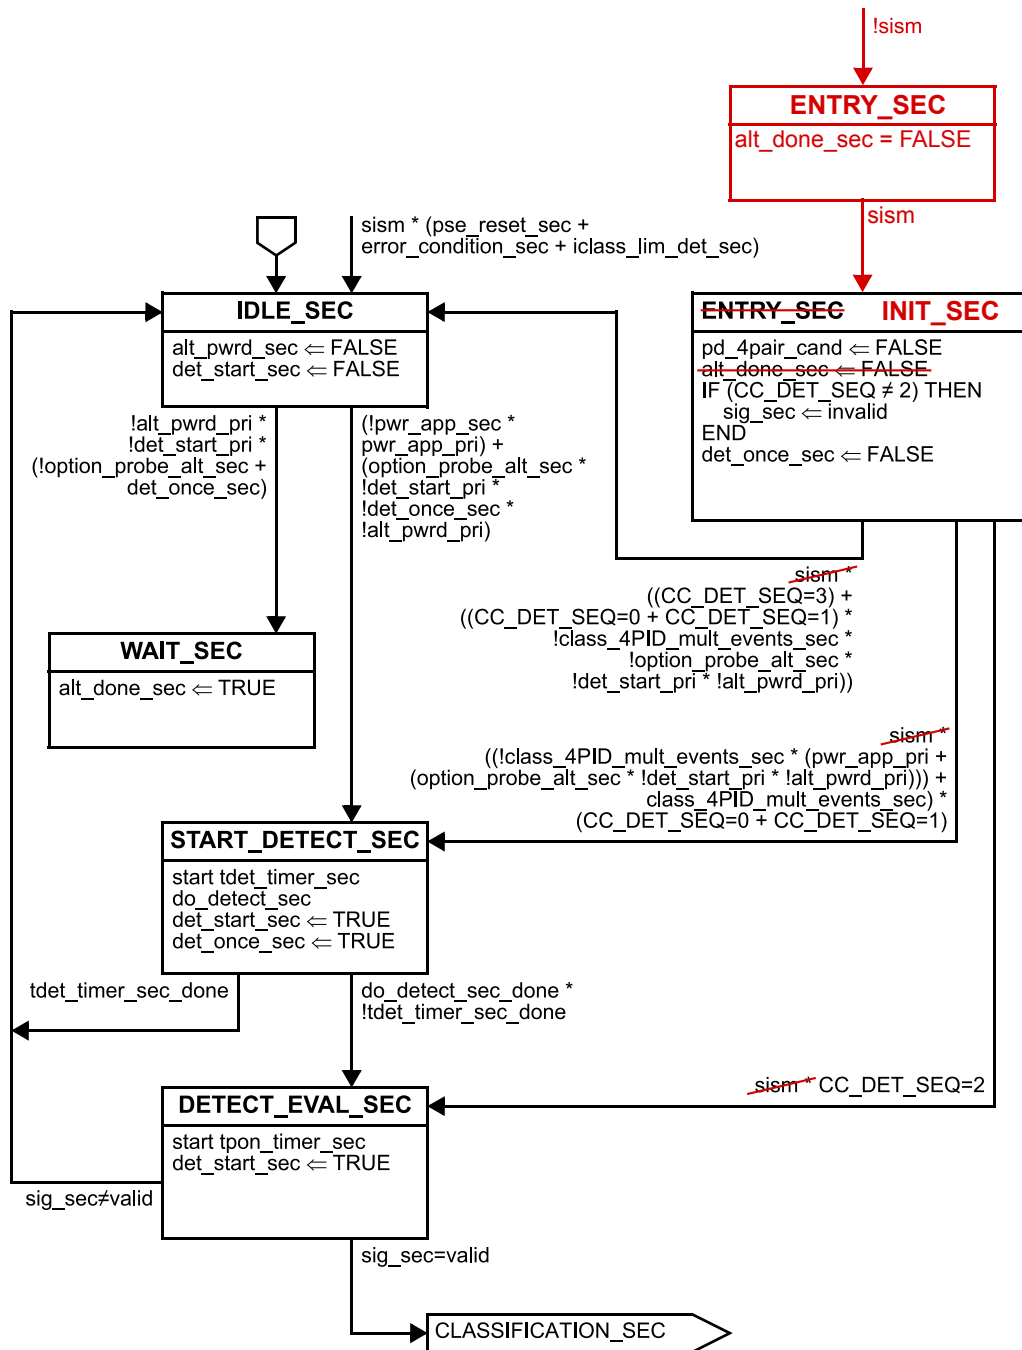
!sism

ENTRY_SEC
alt_done_sec = FALSE

sism

sism * (pse_reset_sec + error_condition_sec + iclass_lim_det_sec)

IDLE_SEC
alt_pwrd_sec ⇐ FALSE
det_start_sec ⇐ FALSE

ENTRY_SEC INIT_SEC
pd_4pair_cand ⇐ FALSE
alt_done_sec ⇐ FALSE
IF (CC_DET_SEQ ≠ 2) THEN
sig_sec ⇐ invalid
END
det_once_sec ⇐ FALSE

!alt_pwrd_pri *
!det_start_pri *
(!option_probe_alt_sec +
det_once_sec)

(!pwr_app_sec *
pwr_app_pri) +
(option_probe_alt_sec *
!det_start_pri *
!det_once_sec *
!alt_pwrd_pri)

WAIT_SEC
alt_done_sec ⇐ TRUE

sism *
((CC_DET_SEQ=3) +
((CC_DET_SEQ=0 + CC_DET_SEQ=1) *
!class_4PID_mult_events_sec *
!option_probe_alt_sec *
!det_start_pri * !alt_pwrd_pri))

sism *
((!class_4PID_mult_events_sec * (pwr_app_pri +
(option_probe_alt_sec * !det_start_pri * !alt_pwrd_pri))) +
class_4PID_mult_events_sec) *
(CC_DET_SEQ=0 + CC_DET_SEQ=1)

START_DETECT_SEC
start tdet_timer_sec
do_detect_sec
det_start_sec ⇐ TRUE
det_once_sec ⇐ TRUE

tdet_timer_sec_done

do_detect_sec_done *
!tdet_timer_sec_done

sism * CC_DET_SEQ=2

DETECT_EVAL_SEC
start tpon_timer_sec
det_start_sec ⇐ TRUE

sig_sec≠valid

sig_sec=valid

CLASSIFICATION_SEC